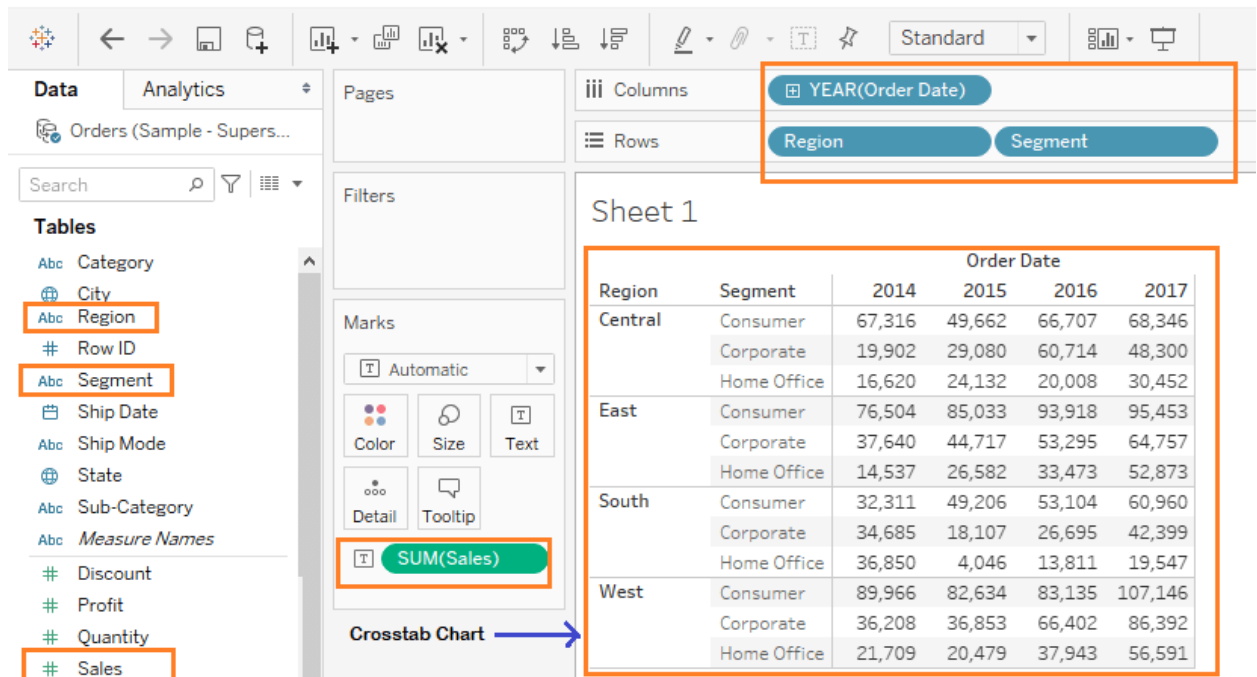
Standard

Data | Analytics

Orders (Sample - Supers...

Search

Tables

Abc Category
City
Abc Region
# Row ID
Abc Segment
Ship Date
Abc Ship Mode
State
Abc Sub-Category
Abc Measure Names
# Discount
# Profit
# Quantity
# Sales

Pages

Filters

Marks

Automatic

Color | Size | Text
Detail | Tooltip

SUM(Sales)

Crosstab Chart

Columns | YEAR(Order Date)
Rows | Region | Segment

Sheet 1

| Region | Segment | 2014 | 2015 | 2016 | 2017 |
|---|---|---|---|---|---|
| | | Order Date | | | |
| Central | Consumer | 67,316 | 49,662 | 66,707 | 68,346 |
| | Corporate | 19,902 | 29,080 | 60,714 | 48,300 |
| | Home Office | 16,620 | 24,132 | 20,008 | 30,452 |
| East | Consumer | 76,504 | 85,033 | 93,918 | 95,453 |
| | Corporate | 37,640 | 44,717 | 53,295 | 64,757 |
| | Home Office | 14,537 | 26,582 | 33,473 | 52,873 |
| South | Consumer | 32,311 | 49,206 | 53,104 | 60,960 |
| | Corporate | 34,685 | 18,107 | 26,695 | 42,399 |
| | Home Office | 36,850 | 4,046 | 13,811 | 19,547 |
| West | Consumer | 89,966 | 82,634 | 83,135 | 107,146 |
| | Corporate | 36,208 | 36,853 | 66,402 | 86,392 |
| | Home Office | 21,709 | 20,479 | 37,943 | 56,591 |